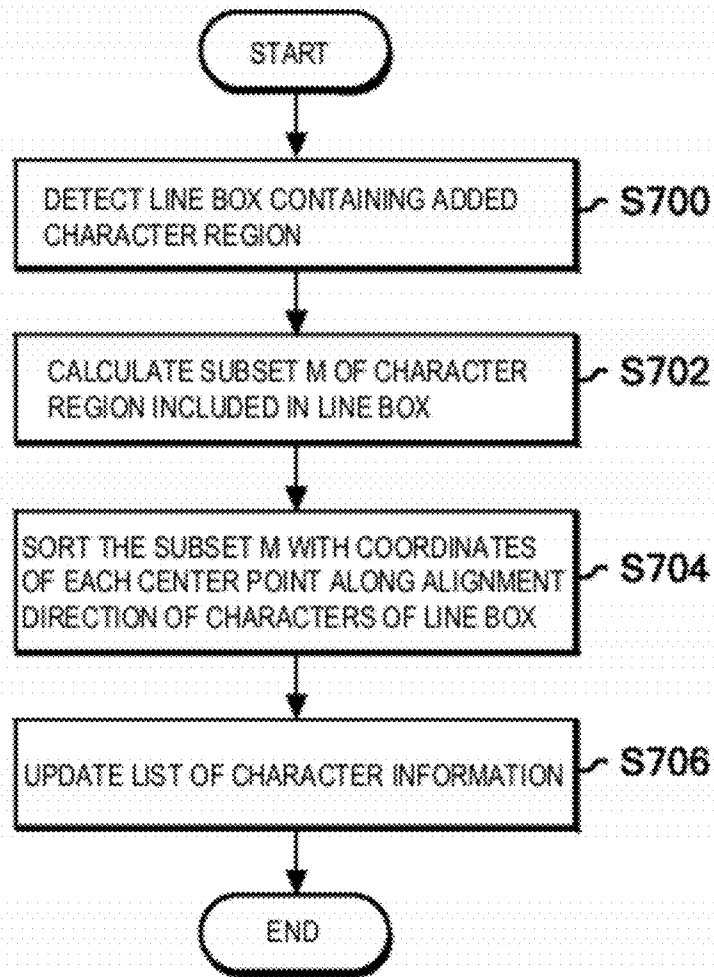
START

DETECT LINE BOX CONTAINING ADDED CHARACTER REGION

S700

CALCULATE SUBSET M OF CHARACTER REGION INCLUDED IN LINE BOX

S702

SORT THE SUBSET M WITH COORDINATES OF EACH CENTER POINT ALONG ALIGNMENT DIRECTION OF CHARACTERS OF LINE BOX

S704

UPDATE LIST OF CHARACTER INFORMATION

S706

END